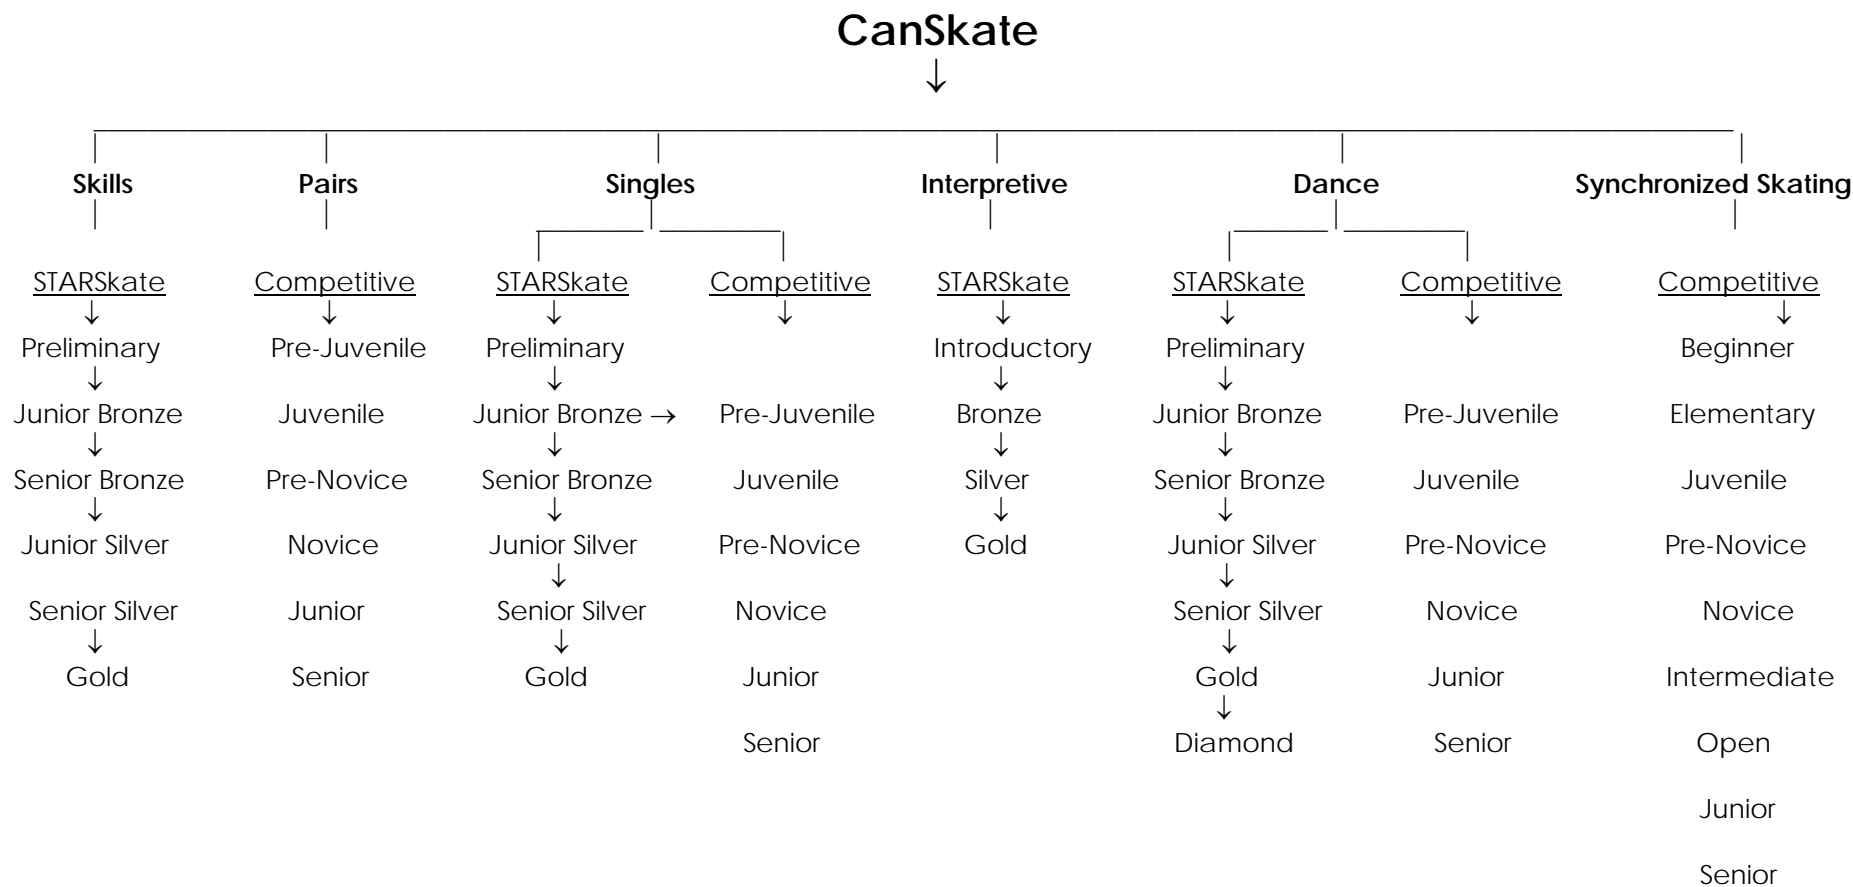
CanSkate
↓

Skills

STARSkate
↓
Preliminary
↓
Junior Bronze
↓
Senior Bronze
↓
Junior Silver

Senior Silver
↓
Gold

Pairs

Competitive
↓
Pre-Juvenile

Juvenile

Pre-Novice

Novice

Junior

Senior

Singles

STARSkate
↓
Preliminary
↓
Junior Bronze →
↓
Senior Bronze
↓
Junior Silver
↓
Senior Silver
↓
Gold

Competitive
↓

Pre-Juvenile

Juvenile

Pre-Novice

Novice

Junior

Senior

Interpretive

STARSkate
↓
Introductory
↓
Bronze
↓
Silver
↓
Gold

Dance

STARSkate
↓
Preliminary
↓
Junior Bronze
↓
Senior Bronze
↓
Junior Silver
↓
Senior Silver
↓
Gold
↓
Diamond

Competitive
↓

Pre-Juvenile

Juvenile

Pre-Novice

Novice

Junior

Senior

Synchronized Skating

Competitive
↓
Beginner

Elementary

Juvenile

Pre-Novice

Novice

Intermediate

Open

Junior

Senior